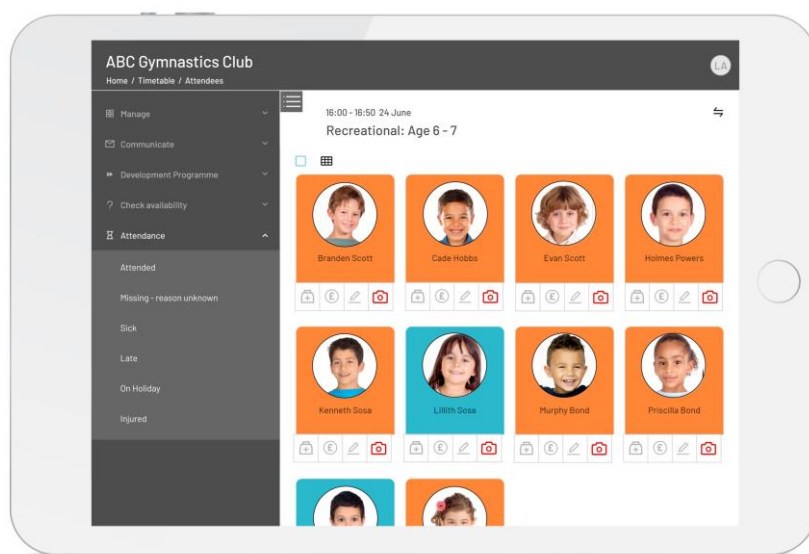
ABC Gymnastics Club
Home / Timetable / Attendees

LA

Manage
Communicate
Development Programme
Check availability
Attendance
Attended
Missing - reason unknown
Sick
Late
On Holiday
Injured

16:00 - 16:50 24 June
Recreational: Age 6 - 7

Branden Scott
Cade Hobbs
Evan Scott
Holmes Powers
Kenneth Sosa
Lilith Sosa
Murphy Bond
Priscilla Bond